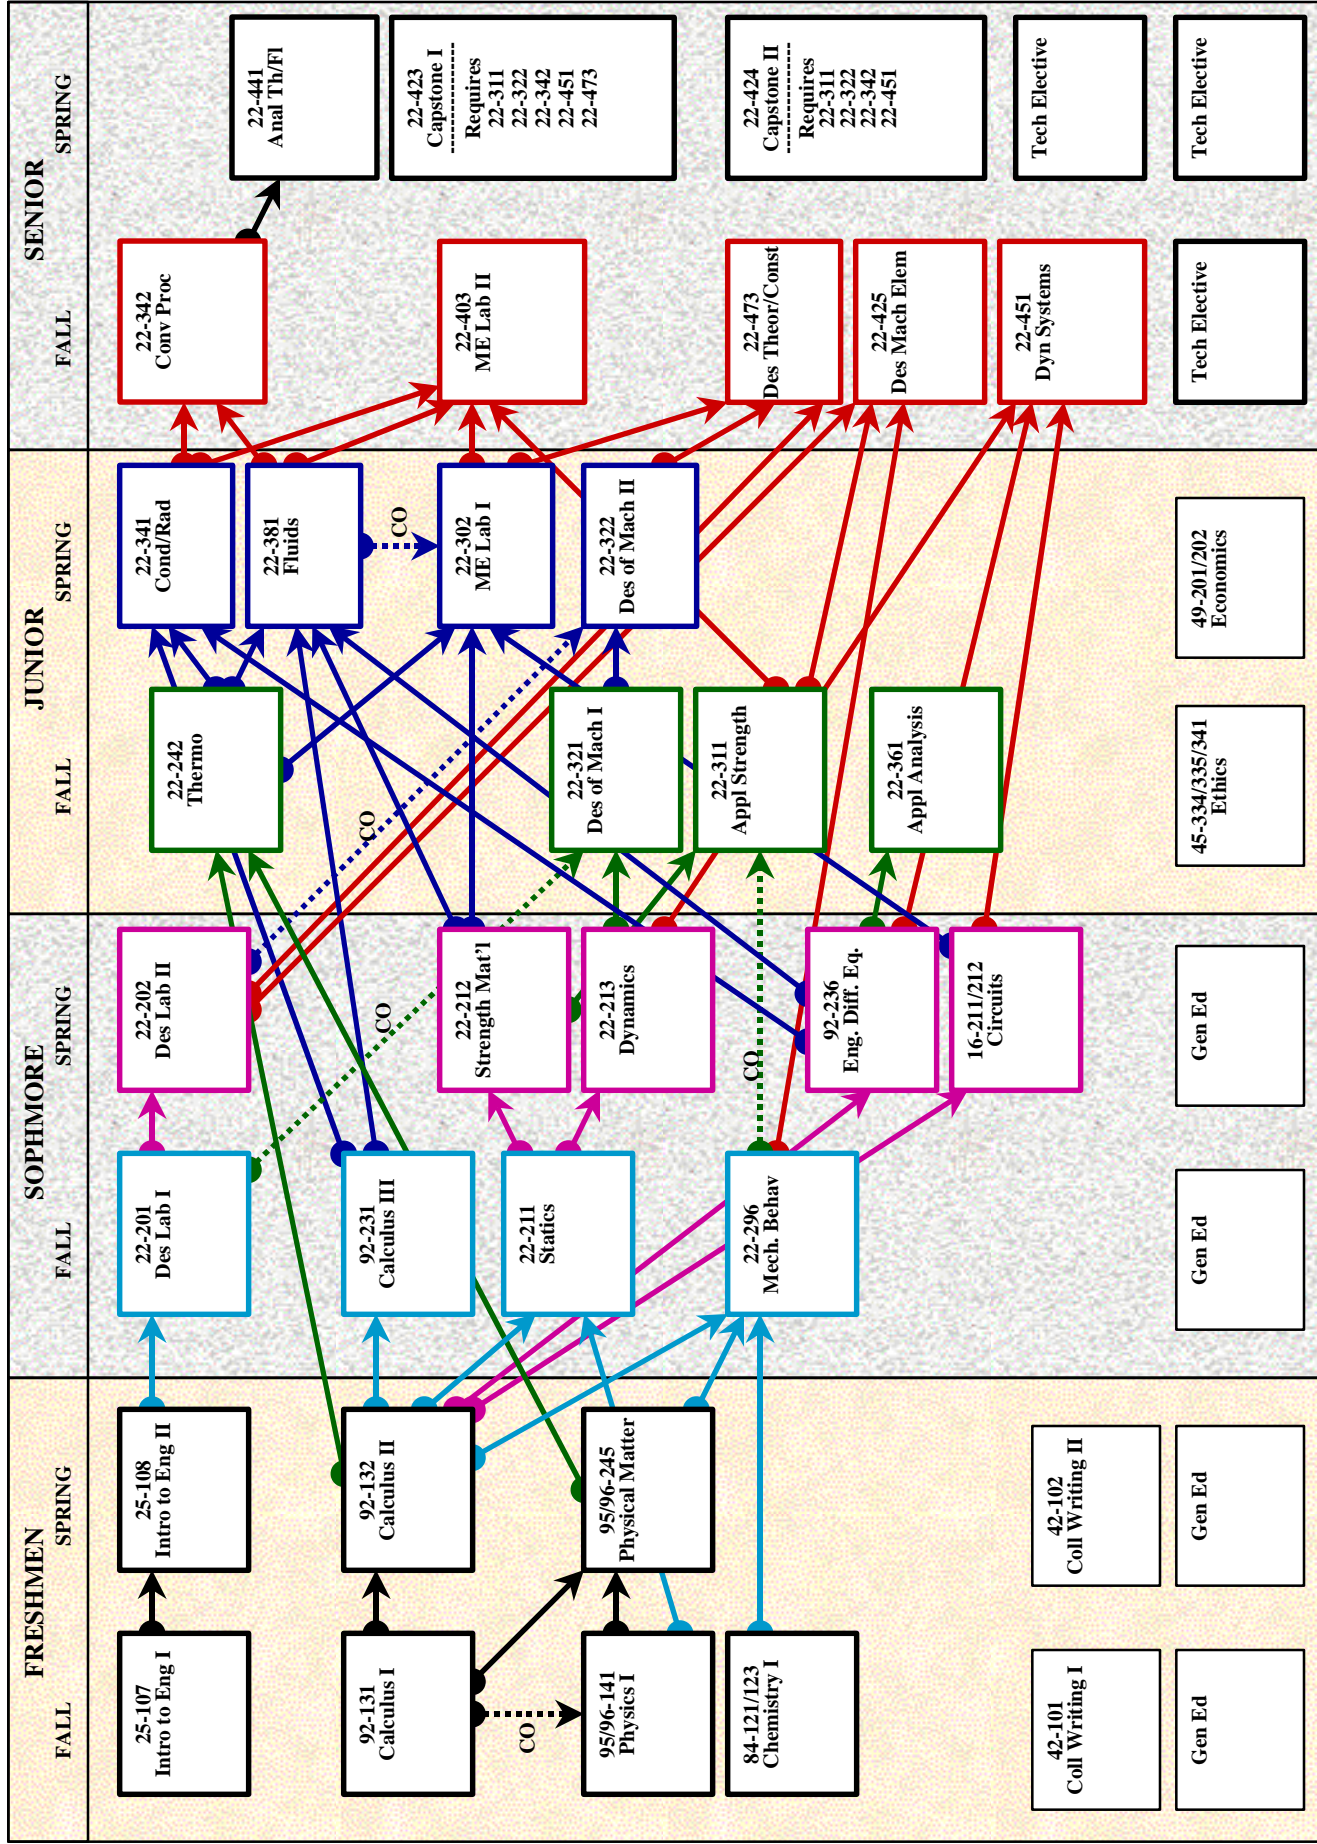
SENIOR
SPRING
FALL

22-441
Anal Th/Fl

22-423
Capstone I
Requires
22-311
22-322
22-342
22-451
22-473

22-424
Capstone II
Requires
22-311
22-322
22-342
22-451

Tech Elective

Tech Elective

22-342
Conv Proc

22-403
ME Lab II

22-473
Des Theor/Const

22-425
Des Mach Elem

22-451
Dyn Systems

Tech Elective

JUNIOR
SPRING
FALL

22-341
Cond/Rad

22-381
Fluids

CO

22-302
ME Lab I

22-322
Des of Mach II

49-201/202
Economics

22-242
Thermo

22-321
Des of Mach I

22-311
Appl Strength

22-361
Appl Analysis

45-334/335/341
Ethics

CO

SOPHOMORE
SPRING
FALL

22-202
Des Lab II

CO

22-212
Strength Mat'l

22-213
Dynamics

CO

92-236
Eng. Diff. Eq.

16-211/212
Circuits

Gen Ed

22-201
Des Lab I

92-231
Calculus III

22-211
Statics

22-296
Mech. Behav

Gen Ed

FRESHMEN
SPRING
FALL

25-108
Intro to Eng II

92-132
Calculus II

95/96-245
Physical Matter

42-102
Coll Writing II

Gen Ed

25-107
Intro to Eng I

92-131
Calculus I

CO

95/96-141
Physics I

84-121/123
Chemistry I

42-101
Coll Writing I

Gen Ed